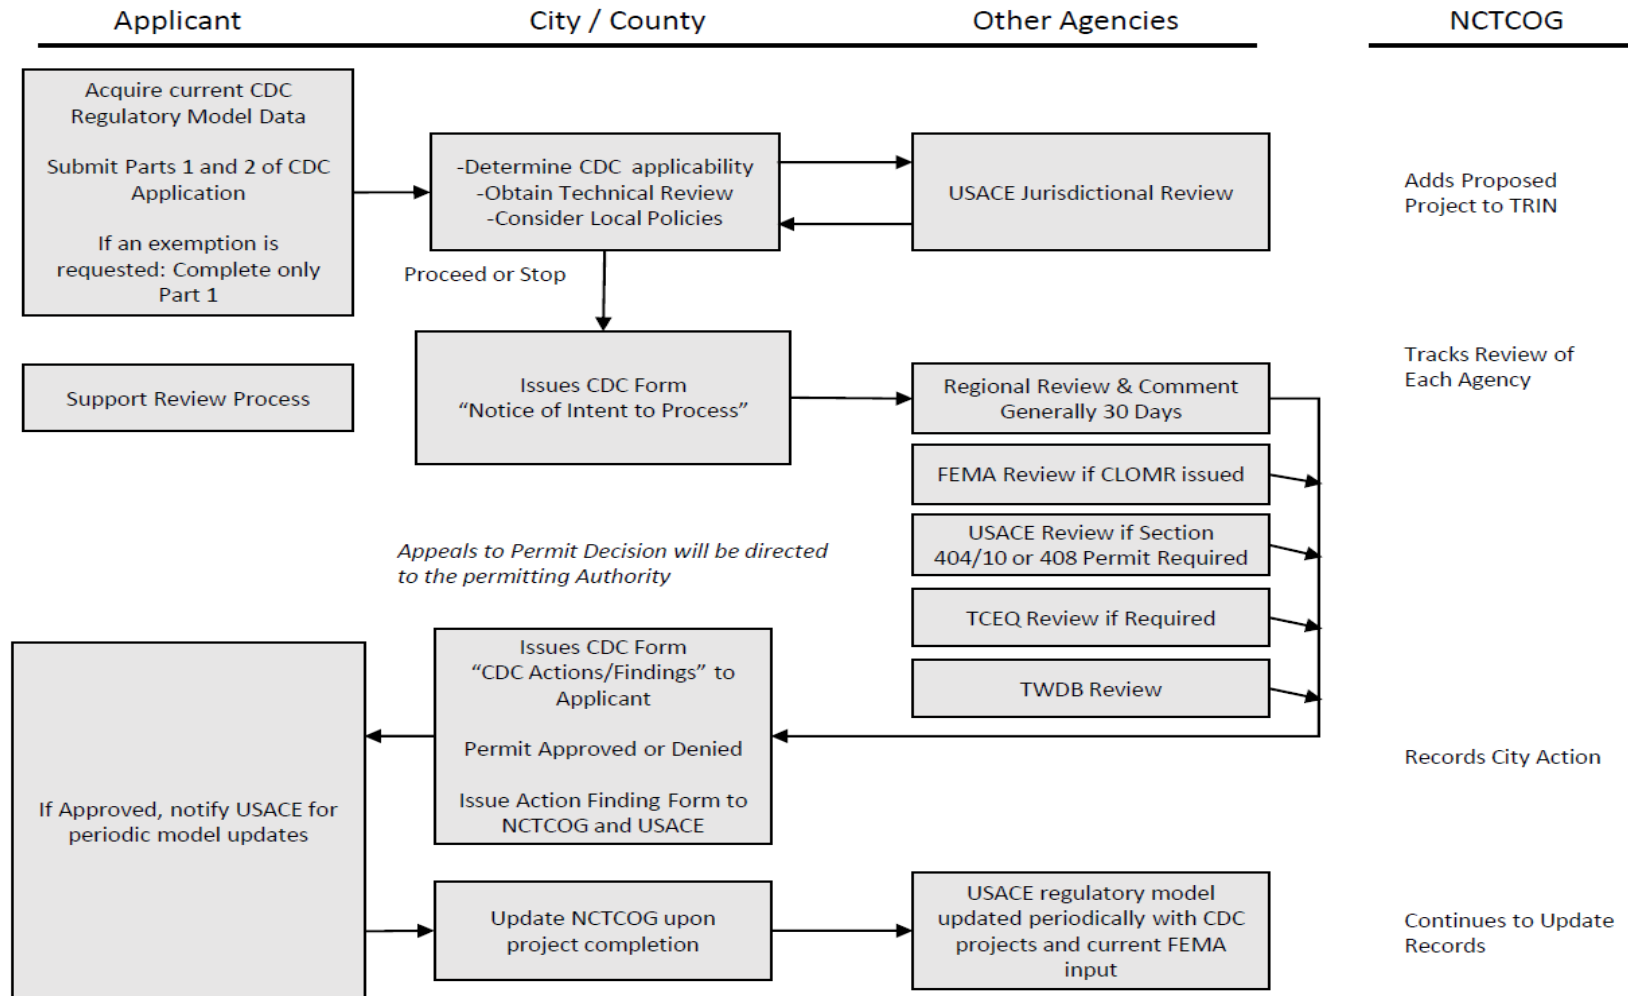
Applicant

City / County

Other Agencies

NCTCOG

Acquire current CDC Regulatory Model Data

Submit Parts 1 and 2 of CDC Application

If an exemption is requested: Complete only Part 1

-Determine CDC applicability
-Obtain Technical Review
-Consider Local Policies

USACE Jurisdictional Review

Adds Proposed Project to TRIN

Proceed or Stop

Support Review Process

Issues CDC Form "Notice of Intent to Process"

Regional Review & Comment Generally 30 Days

Tracks Review of Each Agency

FEMA Review if CLOMR issued

USACE Review if Section 404/10 or 408 Permit Required

Appeals to Permit Decision will be directed to the permitting Authority

TCEQ Review if Required

TWDB Review

Issues CDC Form "CDC Actions/Findings" to Applicant

Permit Approved or Denied

Issue Action Finding Form to NCTCOG and USACE

Records City Action

If Approved, notify USACE for periodic model updates

Update NCTCOG upon project completion

USACE regulatory model updated periodically with CDC projects and current FEMA input

Continues to Update Records